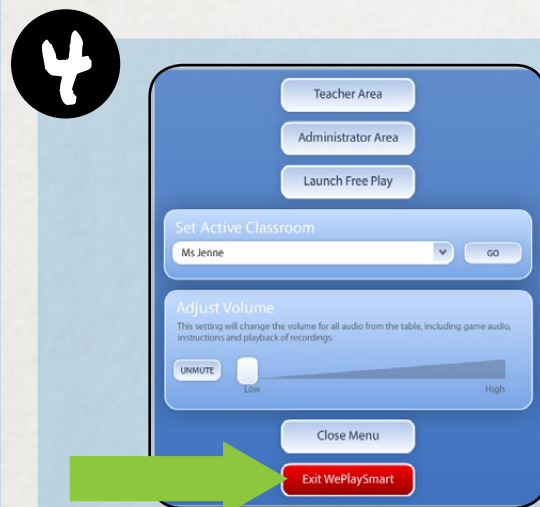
4

Teacher Area

Administrator Area

Launch Free Play

Set Active Classroom

Ms Jenne

GO

Adjust Volume

This setting will change the volume for all audio from the table, including game audio, instructions and playback of recordings.

UNMUTE

Low

High

Close Menu

Exit WePlaySmart